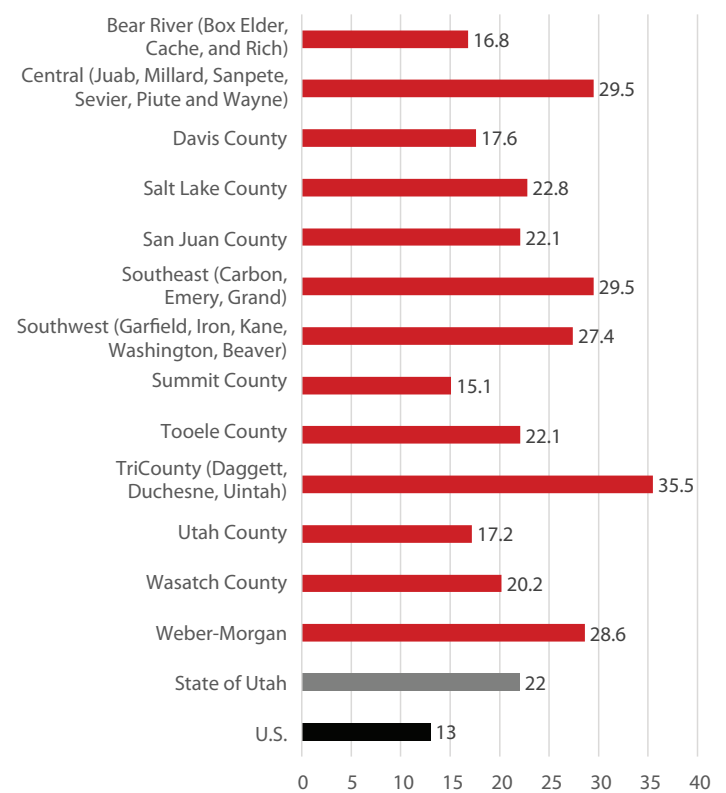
| Region | Value |
|---|---|
| Bear River (Box Elder, Cache, and Rich) | 16.8 |
| Central (Juab, Millard, Sanpete, Sevier, Piute and Wayne) | 29.5 |
| Davis County | 17.6 |
| Salt Lake County | 22.8 |
| San Juan County | 22.1 |
| Southeast (Carbon, Emery, Grand) | 29.5 |
| Southwest (Garfield, Iron, Kane, Washington, Beaver) | 27.4 |
| Summit County | 15.1 |
| Tooele County | 22.1 |
| TriCounty (Daggett, Duchesne, Uintah) | 35.5 |
| Utah County | 17.2 |
| Wasatch County | 20.2 |
| Weber-Morgan | 28.6 |
| State of Utah | 22 |
| U.S. | 13 |

0 5 10 15 20 25 30 35 40